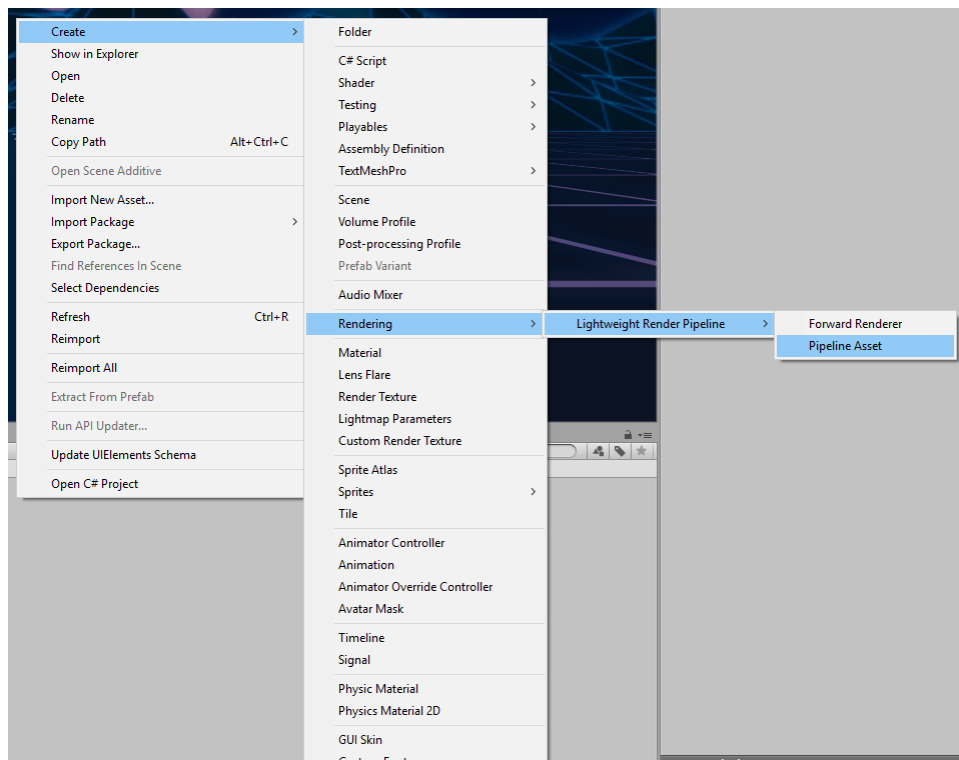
Create
Show in Explorer
Open
Delete
Rename
Copy Path Alt+Ctrl+C
Open Scene Additive
Import New Asset...
Import Package
Export Package...
Find References In Scene
Select Dependencies
Refresh Ctrl+R
Reimport
Reimport All
Extract From Prefab
Run API Updater...
Update UIElements Schema
Open C# Project

Folder
C# Script
Shader
Testing
Playables
Assembly Definition
TextMeshPro
Scene
Volume Profile
Post-processing Profile
Prefab Variant
Audio Mixer
Rendering
Material
Lens Flare
Render Texture
Lightmap Parameters
Custom Render Texture
Sprite Atlas
Sprites
Tile
Animator Controller
Animation
Animator Override Controller
Avatar Mask
Timeline
Signal
Physic Material
Physics Material 2D
GUI Skin
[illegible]

Lightweight Render Pipeline

Forward Renderer
Pipeline Asset